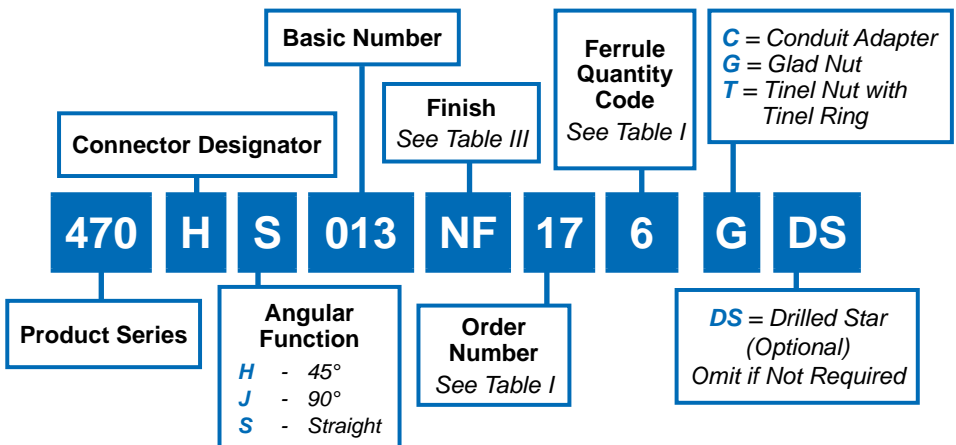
Basic Number

Ferrule Quantity Code
See Table I

C = Conduit Adapter
G = Glad Nut
T = Tinel Nut with Tinel Ring

Finish
See Table III

Connector Designator

470 H S 013 NF 17 6 G DS

Product Series

Angular Function
H - 45°
J - 90°
S - Straight

Order Number
See Table I

DS = Drilled Star (Optional)
Omit if Not Required